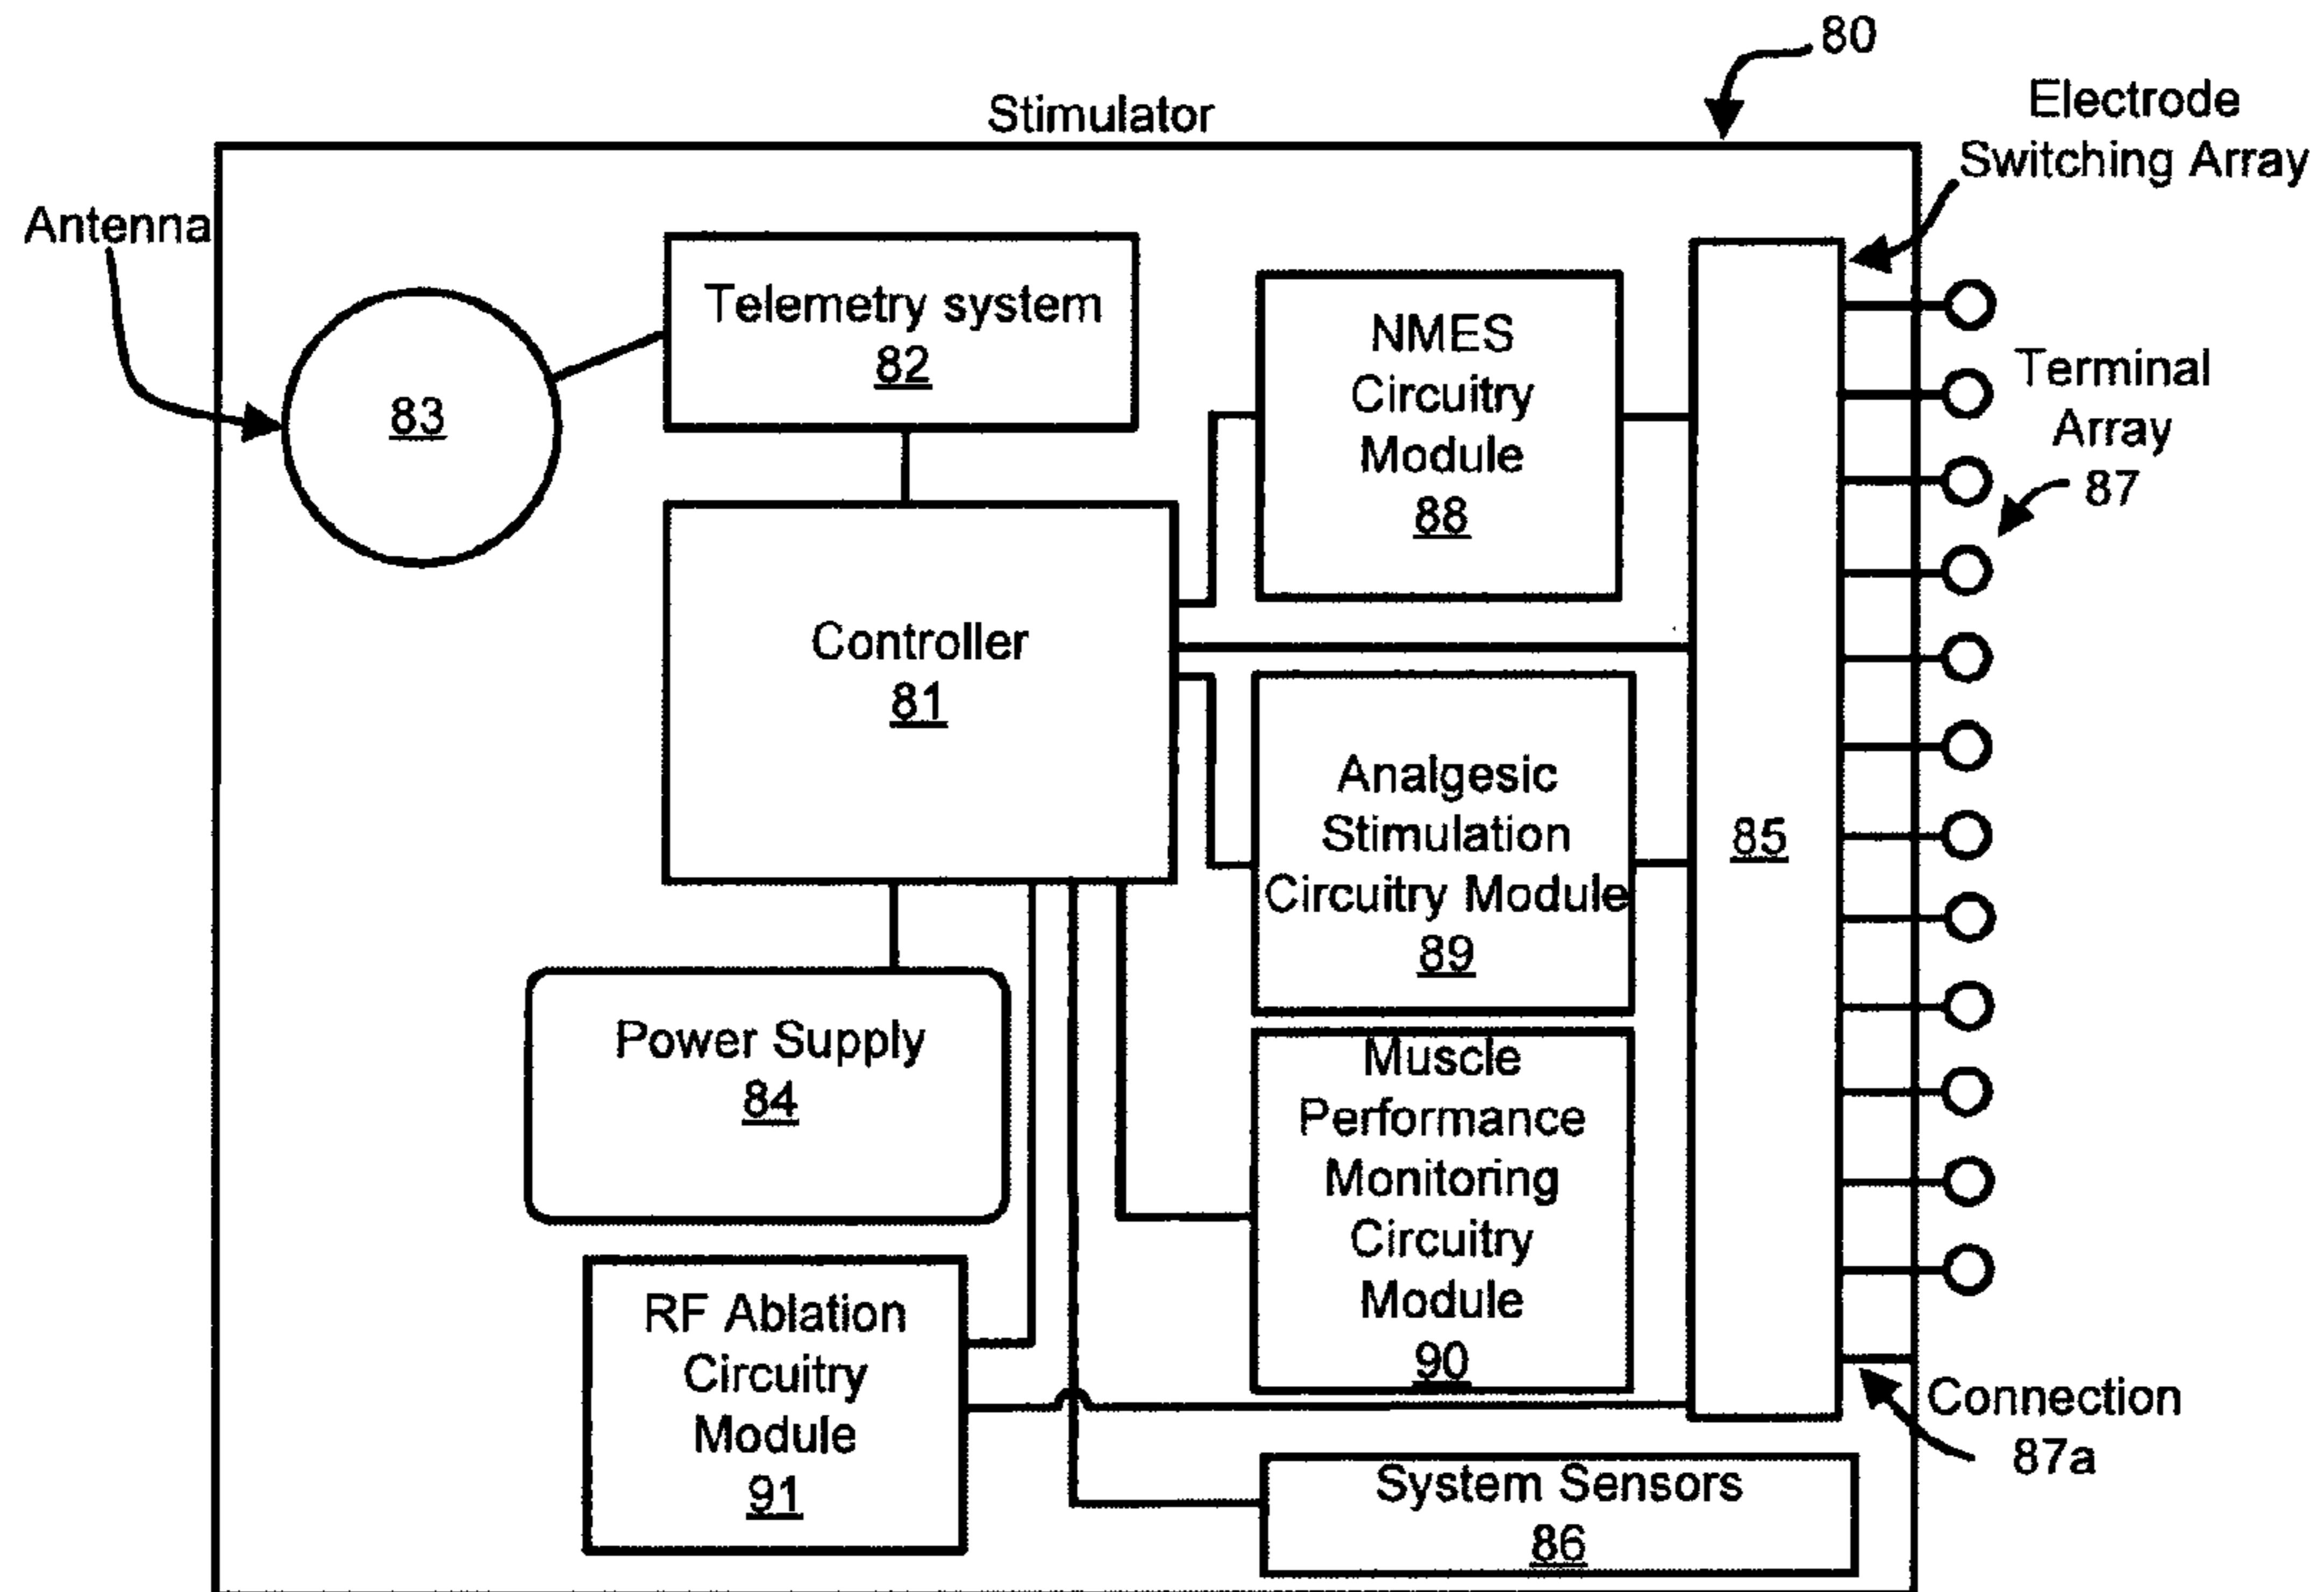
80

Stimulator

Electrode Switching Array

Antenna

83

Telemetry system
82

NMES Circuitry Module
88

Terminal Array
87

Controller
81

Analgesic Stimulation Circuitry Module
89

85

Power Supply
84

Muscle Performance Monitoring Circuitry Module
90

RF Ablation Circuitry Module
91

Connection
87a

System Sensors
86